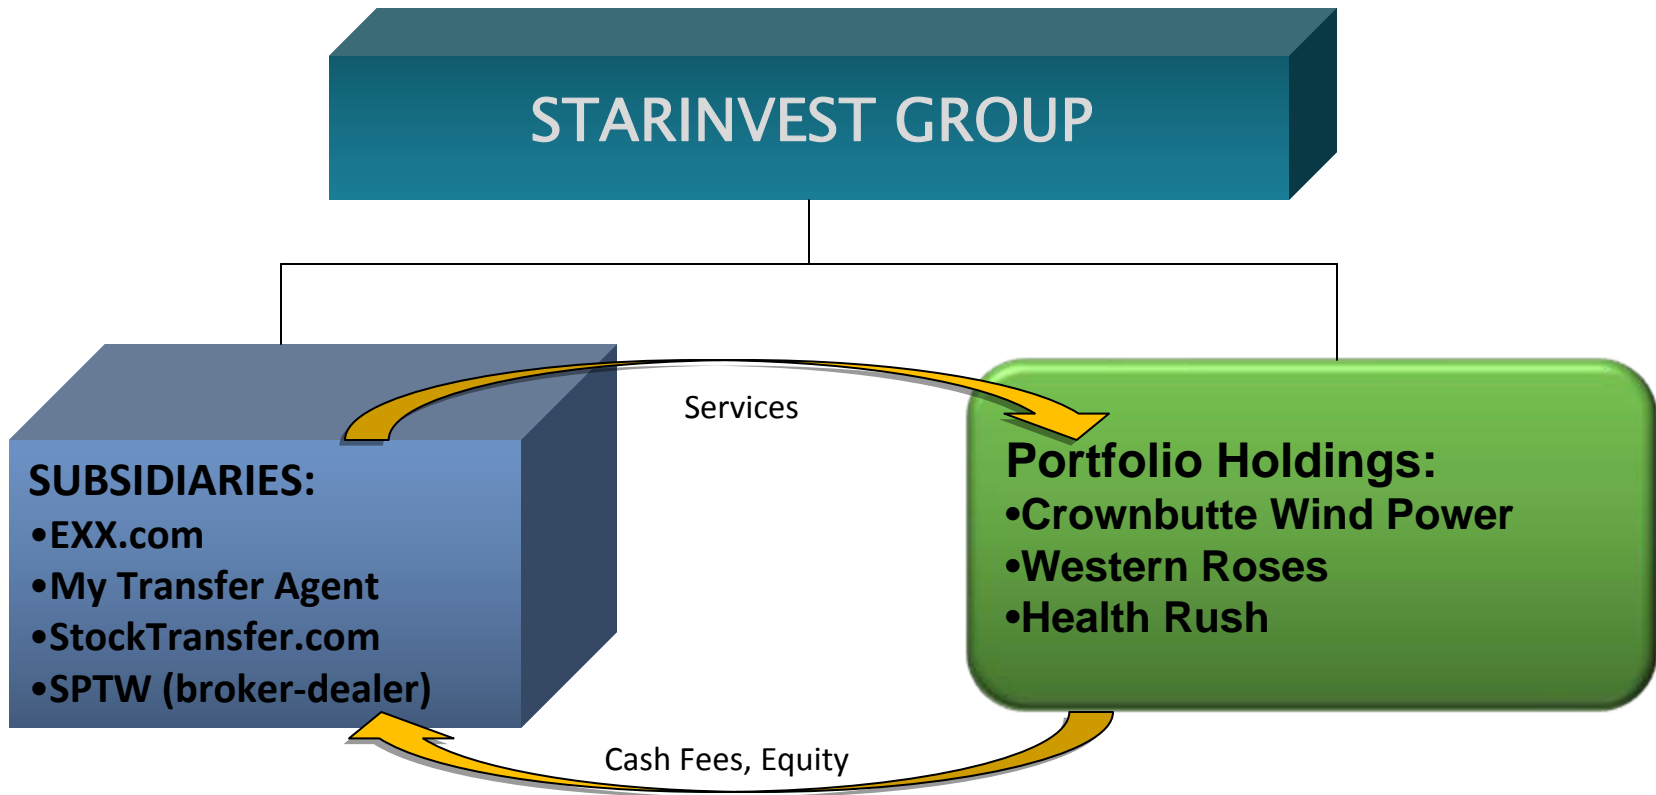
STARINVEST GROUP

Services

SUBSIDIARIES:
•EXX.com
•My Transfer Agent
•StockTransfer.com
•SPTW (broker-dealer)

Portfolio Holdings:
•Crownbutte Wind Power
•Western Roses
•Health Rush

Cash Fees, Equity